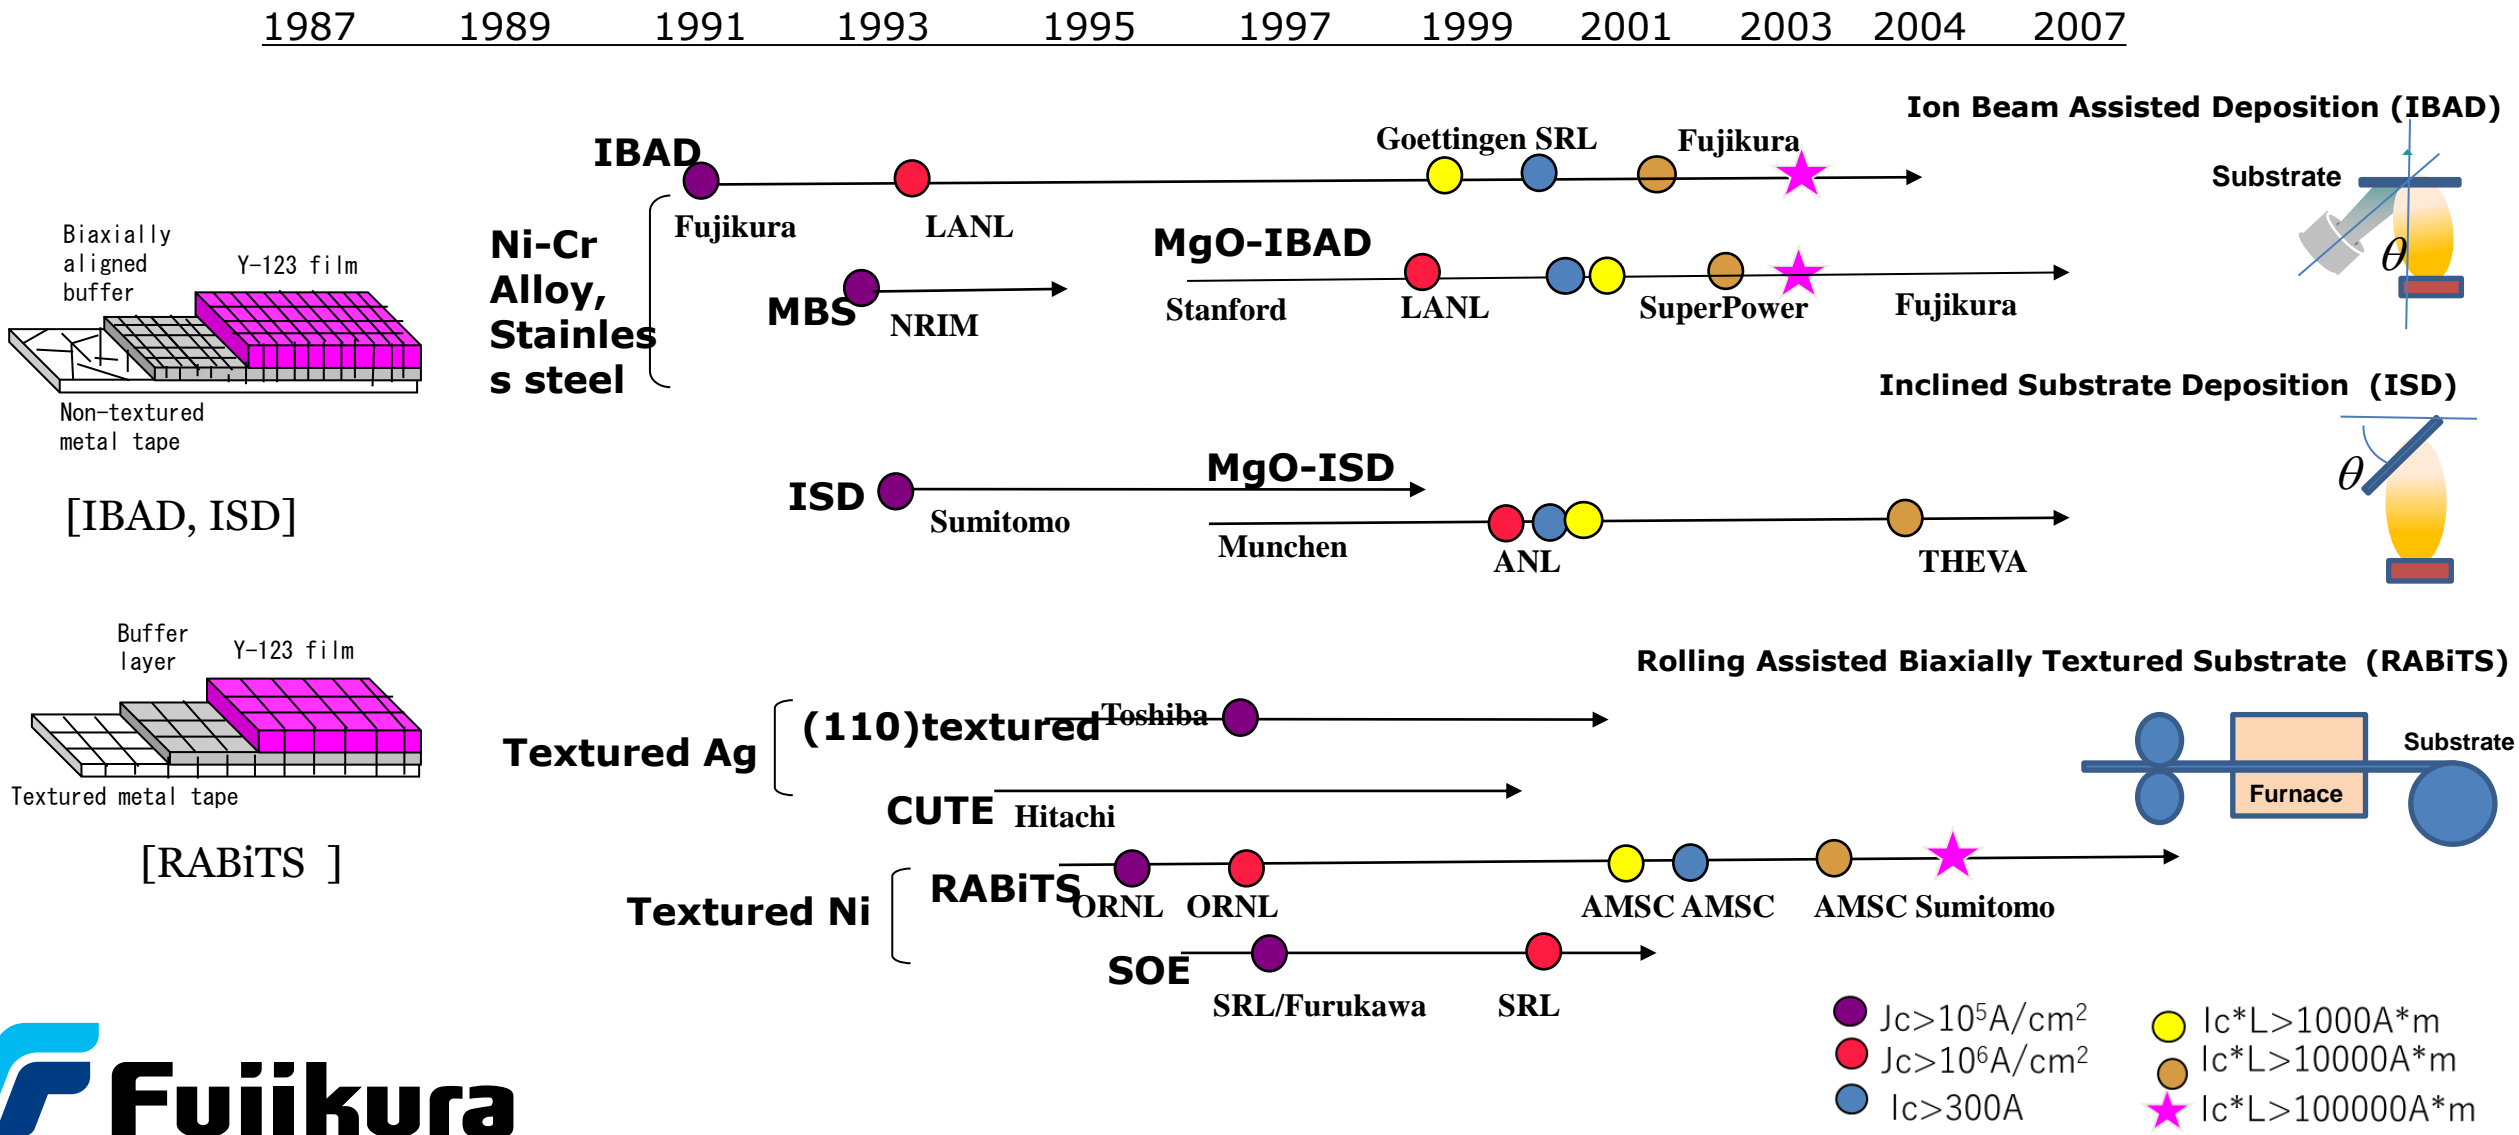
1987 1989 1991 1993 1995 1997 1999 2001 2003 2004 2007

Ion Beam Assisted Deposition (IBAD)

Substrate

$\theta$

IBAD

Goettingen SRL

Fujikura

Fujikura

LANL

Biaxially aligned buffer

Y-123 film

Ni-Cr Alloy, Stainless steel

MgO-IBAD

MBS

NRIM

Stanford

LANL

SuperPower

Fujikura

Non-textured metal tape

Inclined Substrate Deposition (ISD)

[IBAD, ISD]

ISD

MgO-ISD

$\theta$

Sumitomo

Munchen

ANL

THEVA

Buffer layer

Y-123 film

Rolling Assisted Biaxially Textured Substrate (RABiTS)

Textured Ag

(110)textured

Toshiba

Substrate

CUTE

Hitachi

Furnace

Textured metal tape

[RABiTS ]

Textured Ni

RABiTS

ORNL

ORNL

AMSC AMSC

AMSC Sumitomo

SOE

SRL/Furukawa

SRL

Jc>10$^5$A/cm$^2$

Jc>10$^6$A/cm$^2$

Ic>300A

Ic*L>1000A*m

Ic*L>10000A*m

Ic*L>100000A*m

Fujikura